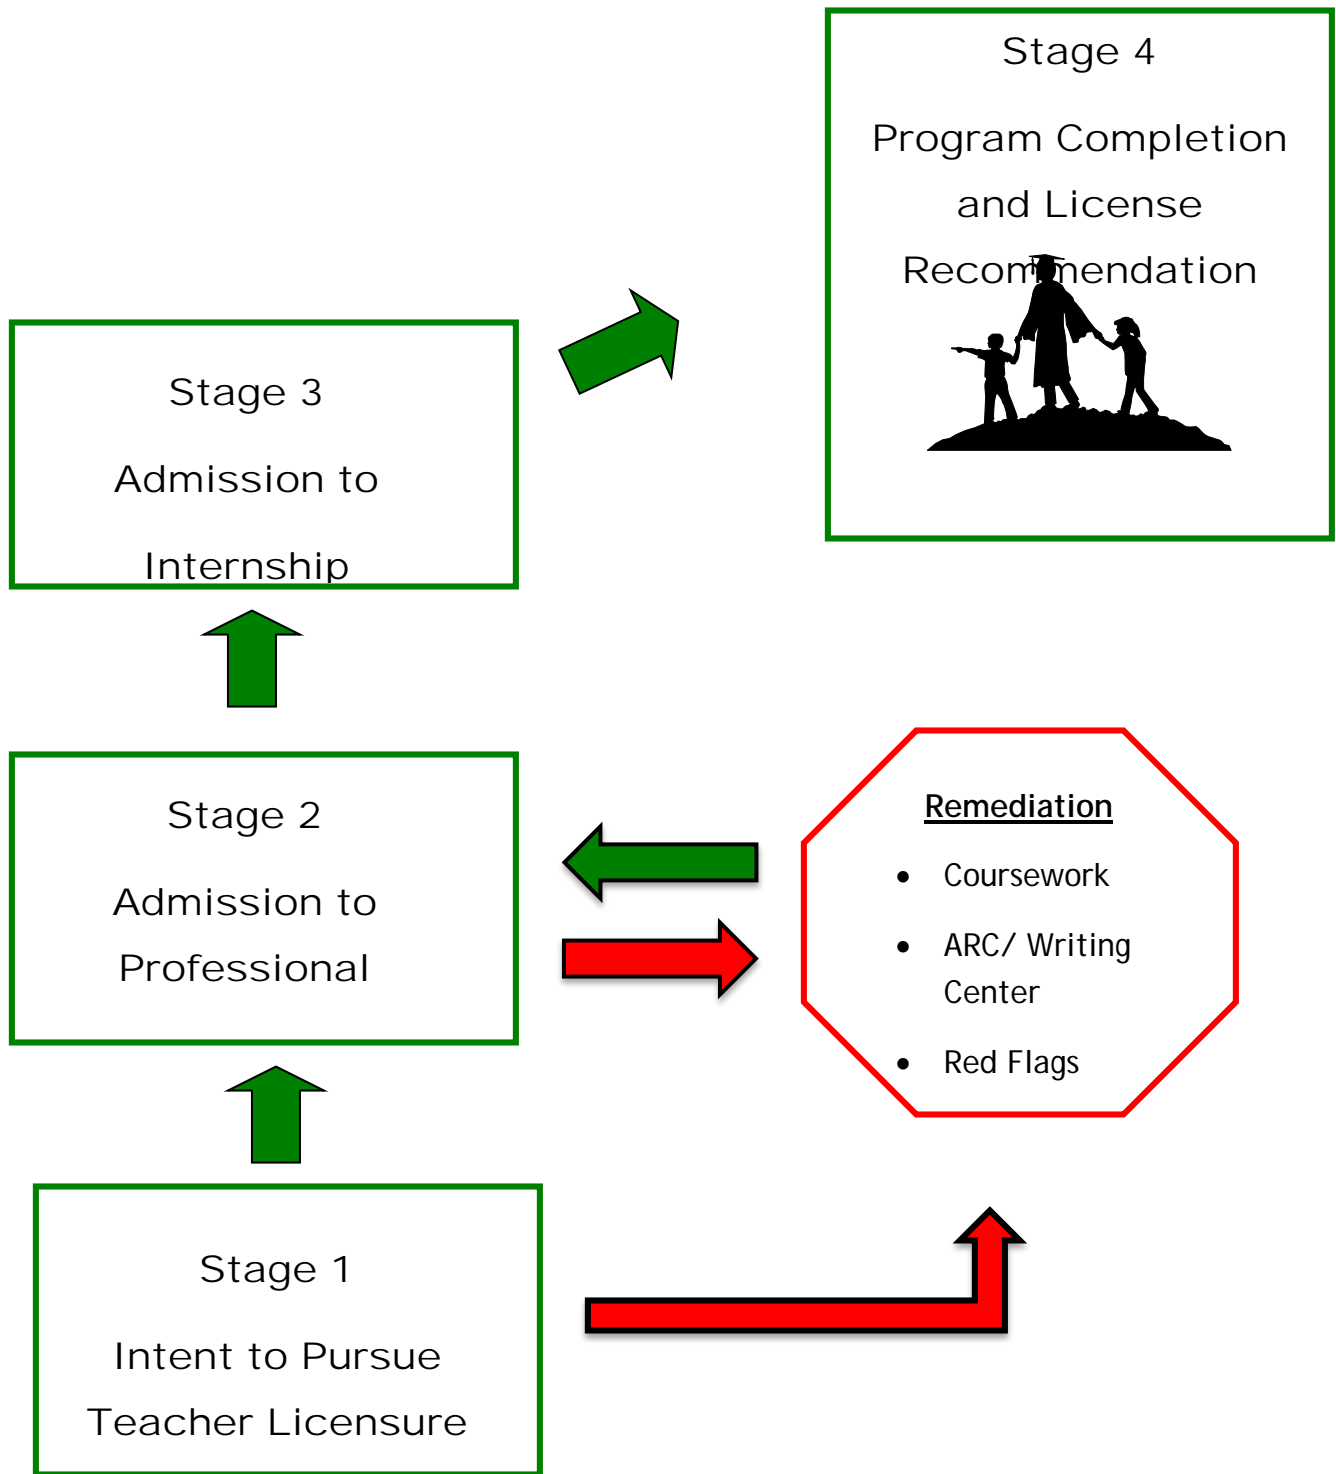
Stage 4

Program Completion and License Recommendation

Stage 3

Admission to Internship

Stage 2

Admission to Professional

Remediation

- Coursework
- ARC/ Writing Center
- Red Flags

Stage 1

Intent to Pursue Teacher Licensure